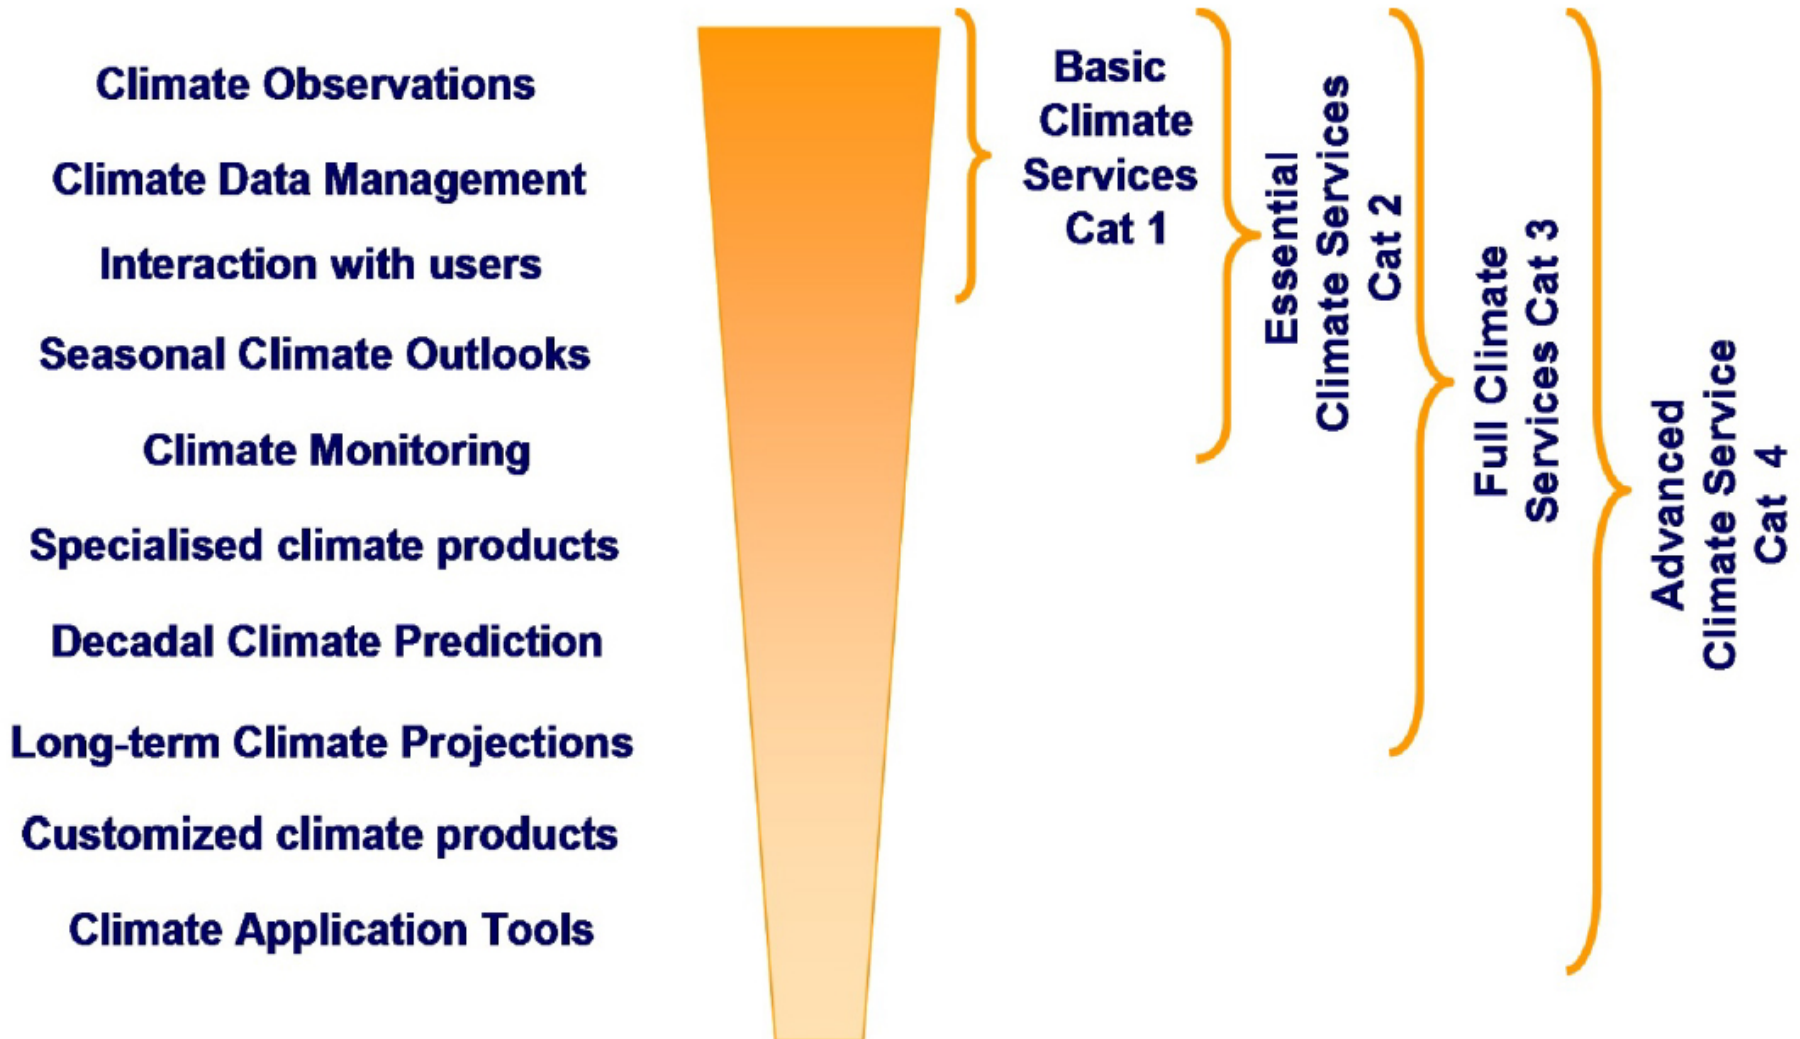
Climate Observations

Climate Data Management

Interaction with users

Seasonal Climate Outlooks

Climate Monitoring

Specialised climate products

Decadal Climate Prediction

Long-term Climate Projections

Customized climate products

Climate Application Tools

Basic Climate Services Cat 1

Essential Climate Services Cat 2

Full Climate Services Cat 3

Advanced Climate Service Cat 4